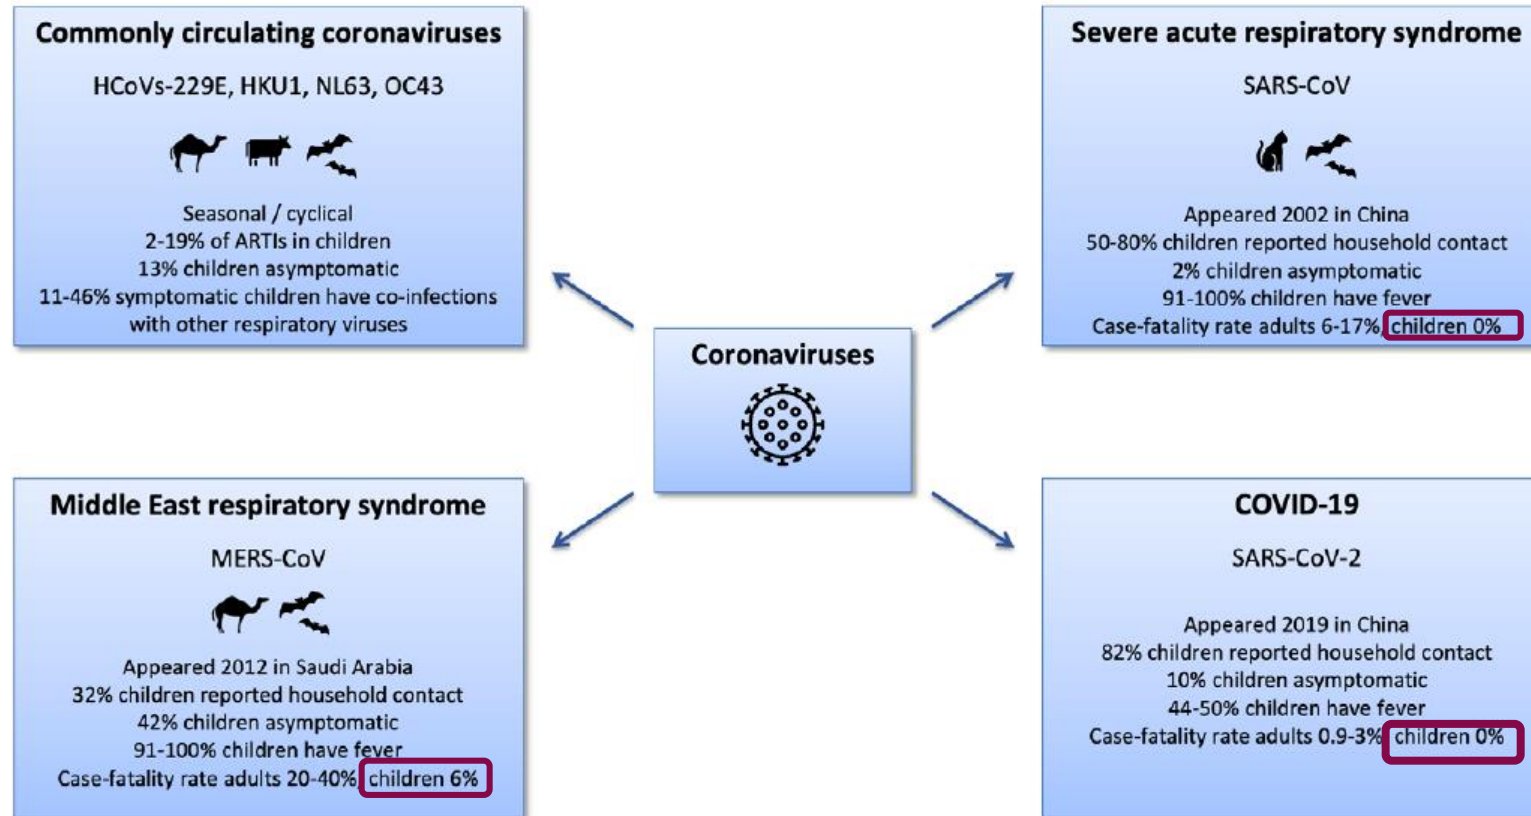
Commonly circulating coronaviruses

HCoVs-229E, HKU1, NL63, OC43

Seasonal / cyclical
2-19% of ARTIs in children
13% children asymptomatic
11-46% symptomatic children have co-infections with other respiratory viruses

Severe acute respiratory syndrome

SARS-CoV

Appeared 2002 in China
50-80% children reported household contact
2% children asymptomatic
91-100% children have fever
Case-fatality rate adults 6-17%, children 0%

Coronaviruses

Middle East respiratory syndrome

MERS-CoV

Appeared 2012 in Saudi Arabia
32% children reported household contact
42% children asymptomatic
91-100% children have fever
Case-fatality rate adults 20-40%, children 6%

COVID-19

SARS-CoV-2

Appeared 2019 in China
82% children reported household contact
10% children asymptomatic
44-50% children have fever
Case-fatality rate adults 0.9-3%, children 0%